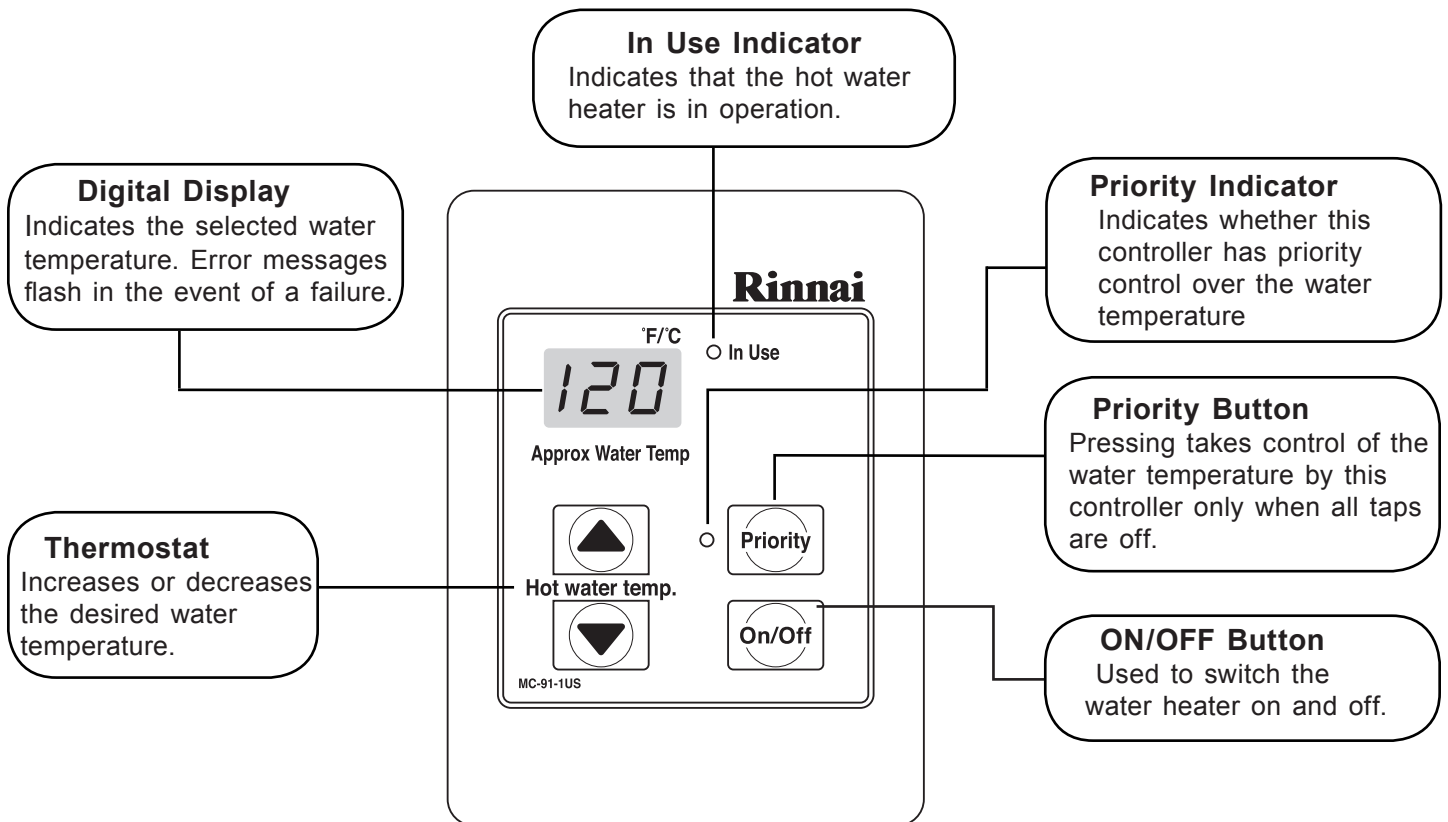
In Use Indicator
Indicates that the hot water heater is in operation.

Digital Display
Indicates the selected water temperature. Error messages flash in the event of a failure.

Priority Indicator
Indicates whether this controller has priority control over the water temperature

Rinnai

˚F/˚C
120
Approx Water Temp
In Use

Priority Button
Pressing takes control of the water temperature by this controller only when all taps are off.

Priority

Thermostat
Increases or decreases the desired water temperature.

Hot water temp.

On/Off

MC-91-1US

ON/OFF Button
Used to switch the water heater on and off.